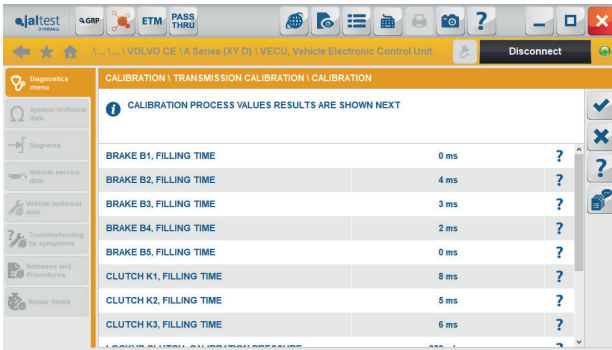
jaltest
GRP ETM PASS THRU

\ ... \ ... \ VOLVO CE \ A Series (XY D) \ VECU, Vehicle Electronic Control Unit
Disconnect

Diagnostics menu
System technical data
Diagrams
Vehicle service data
Vehicle technical data
Troubleshooting by symptoms
Releases and Procedures
Repair times

CALIBRATION \ TRANSMISSION CALIBRATION \ CALIBRATION

CALIBRATION PROCESS VALUES RESULTS ARE SHOWN NEXT

| | | |
|---|---|---|
| BRAKE B1, FILLING TIME | 0 ms | ? |
| BRAKE B2, FILLING TIME | 4 ms | ? |
| BRAKE B3, FILLING TIME | 3 ms | ? |
| BRAKE B4, FILLING TIME | 2 ms | ? |
| BRAKE B5, FILLING TIME | 0 ms | ? |
| CLUTCH K1, FILLING TIME | 8 ms | ? |
| CLUTCH K2, FILLING TIME | 5 ms | ? |
| CLUTCH K3, FILLING TIME | 6 ms | ? |
| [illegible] | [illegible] | |